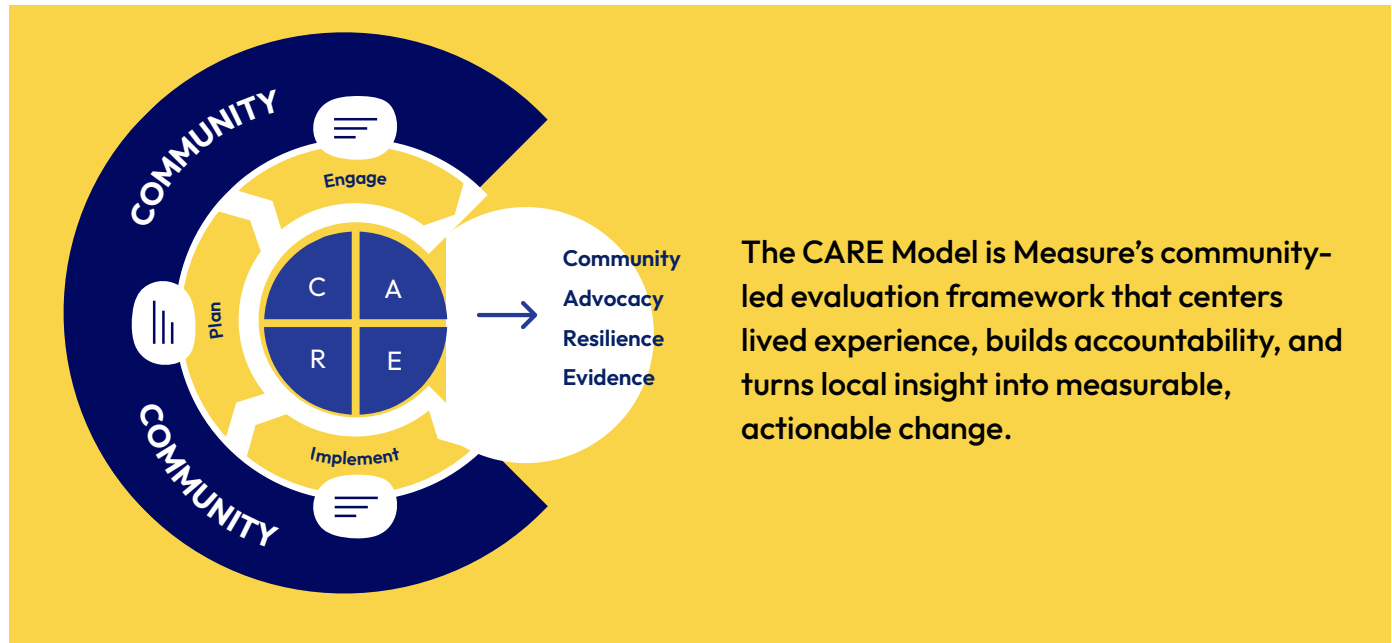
COMMUNITY

Engage

Plan

C

A

R

E

Implement

COMMUNITY

Community
Advocacy
Resilience
Evidence

The CARE Model is Measure's community-led evaluation framework that centers lived experience, builds accountability, and turns local insight into measurable, actionable change.